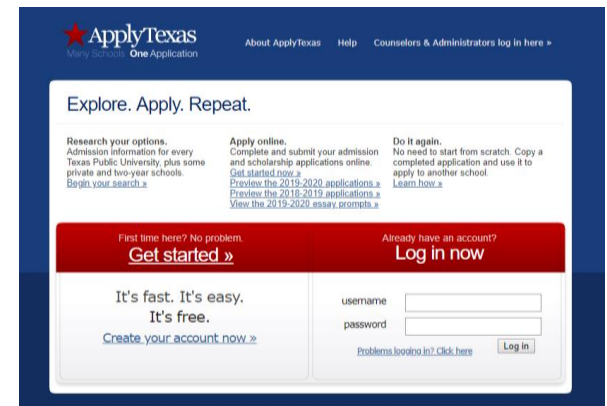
ApplyTexas
Many Schools One Application

About ApplyTexas Help Counselors & Administrators log in here »

Explore. Apply. Repeat.

Research your options.
Admission information for every Texas Public University, plus some private and two-year schools.
Begin your search »

Apply online.
Complete and submit your admission and scholarship applications online.
Get started now »
Preview the 2019-2020 applications »
Preview the 2018-2019 applications »
View the 2019-2020 essay prompts »

Do it again.
No need to start from scratch. Copy a completed application and use it to apply to another school.
Learn how »

First time here? No problem.
Get started »

It's fast. It's easy.
It's free.
Create your account now »

Already have an account?
Log in now

username
password
Problems logging in? Click here
Log in